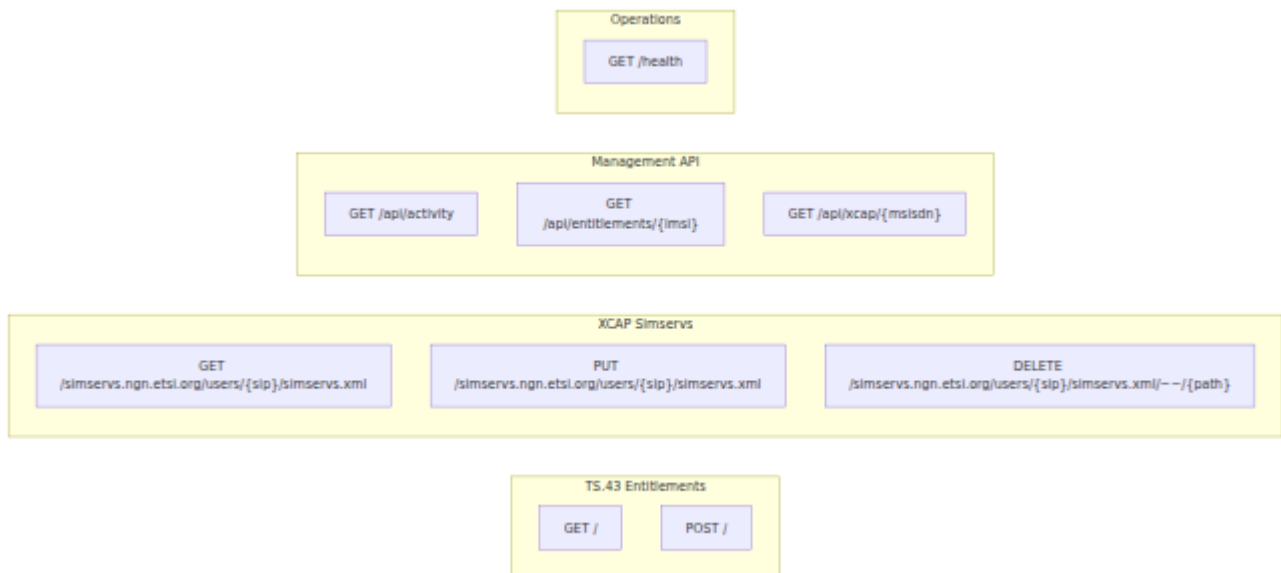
Operations

GET /health

Management API

GET /api/activity

GET /api/entitlements/{imsi}

GET /api/xcap/{msisdn}

XCAP Simservs

GET /simservs.ngn.etsi.org/users/{sip}/simservs.xml

PUT /simservs.ngn.etsi.org/users/{sip}/simservs.xml

DELETE /simservs.ngn.etsi.org/users/{sip}/simservs.xml/~~/{path}

TS.43 Entitlements

GET /

POST /